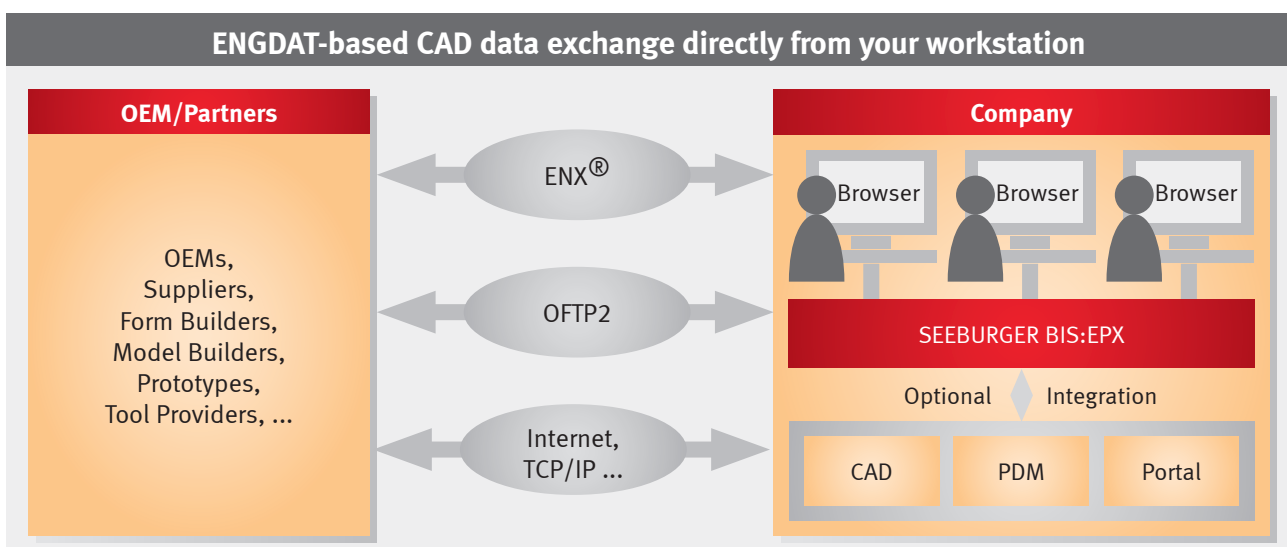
ENGDAT-based CAD data exchange directly from your workstation

OEM/Partners

OEMs,
Suppliers,
Form Builders,
Model Builders,
Prototypes,
Tool Providers, ...

ENX®

OFTP2

Internet,
TCP/IP ...

Company

Browser

Browser

Browser

SEEBURGER BIS:EPX

Optional Integration

CAD

PDM

Portal